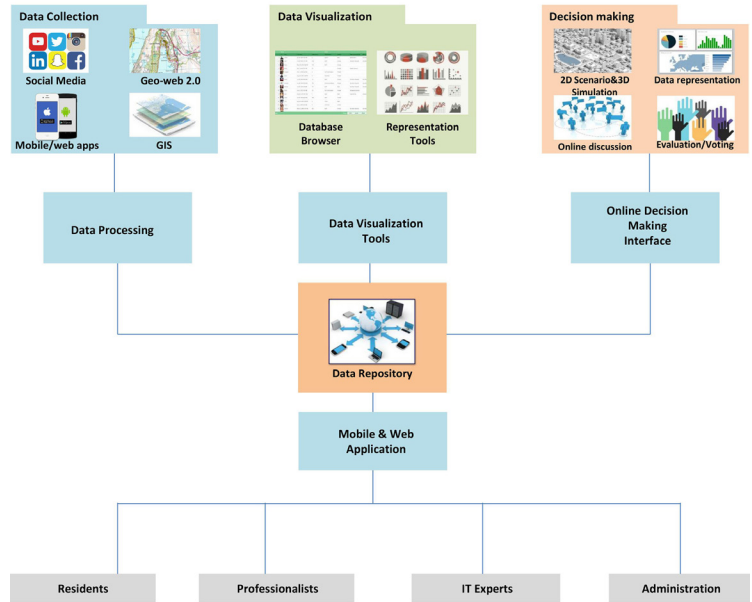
Data Collection

Social Media

Geo-web 2.0

Mobile/web apps

GIS

Data Visualization

Database Browser

Representation Tools

Decision making

2D Scenario&3D Simulation

Data representation

Online discussion

Evaluation/Voting

Data Processing

Data Visualization Tools

Online Decision Making Interface

Data Repository

Mobile & Web Application

Residents

Professionalists

IT Experts

Administration